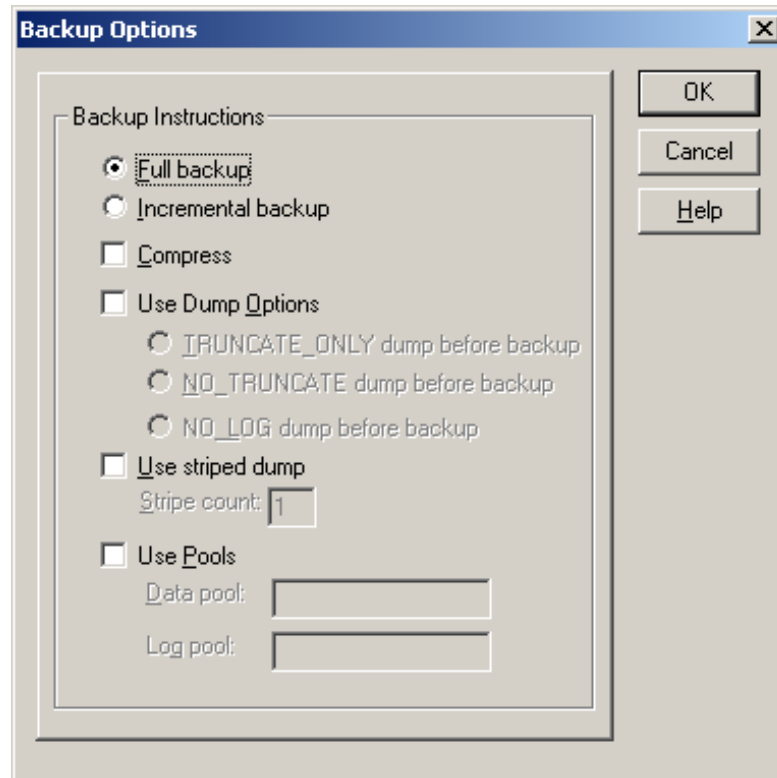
Backup Options

X

Backup Instructions

Full backup

Incremental backup

Compress

Use Dump Options

TRUNCATE_ONLY dump before backup

NO_TRUNCATE dump before backup

NO_LOG dump before backup

Use striped dump

Stripe count: 1

Use Pools

Data pool:

Log pool:

OK

Cancel

Help